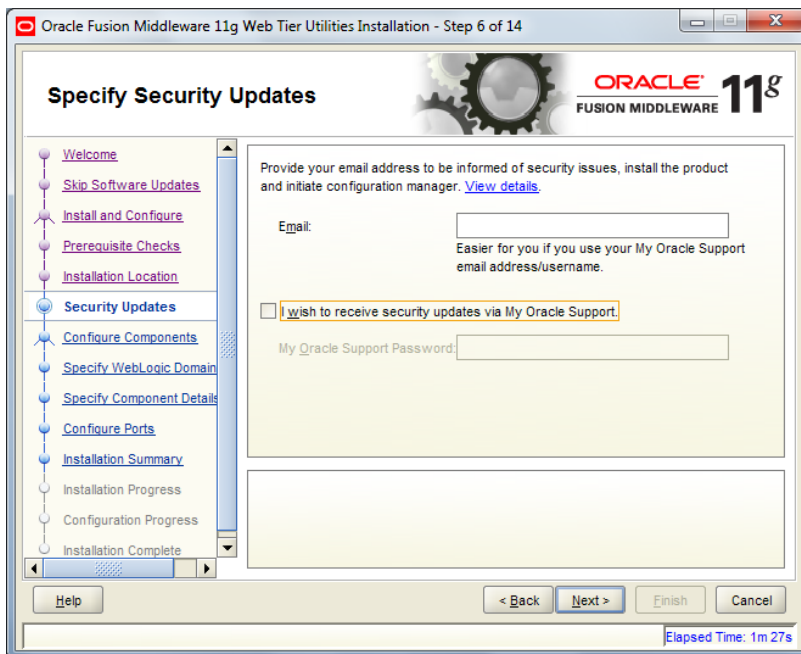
Oracle Fusion Middleware 11g Web Tier Utilities Installation - Step 6 of 14

Specify Security Updates

ORACLE
FUSION MIDDLEWARE 11g

Welcome
Skip Software Updates
Install and Configure
Prerequisite Checks
Installation Location
Security Updates
Configure Components
Specify WebLogic Domain
Specify Component Details
Configure Ports
Installation Summary
Installation Progress
Configuration Progress
Installation Complete

Provide your email address to be informed of security issues, install the product and initiate configuration manager. View details.

Email:

Easier for you if you use your My Oracle Support email address/username.

I wish to receive security updates via My Oracle Support.

My Oracle Support Password:

Help

< Back

Next >

Finish

Cancel

Elapsed Time: 1m 27s